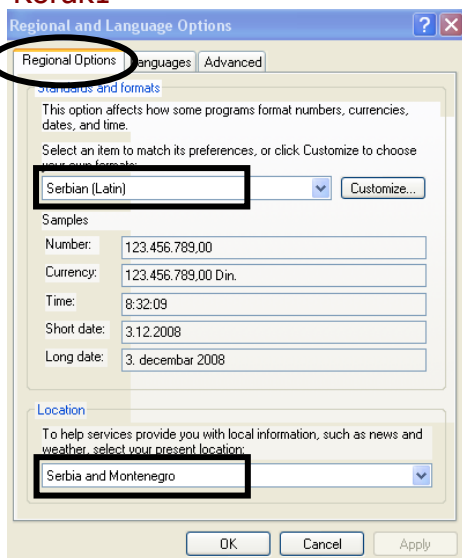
Korak1

Regional and Language Options

Regional Options | Languages | Advanced

Standards and formats

This option affects how some programs format numbers, currencies, dates, and time.

Select an item to match its preferences, or click Customize to choose your own formats:

Serbian (Latin)

Customize...

Samples

| Number: | 123.456.789,00 |
|---|---|
| Currency: | 123.456.789,00 Din. |
| Time: | 8:32:09 |
| Short date: | 3.12.2008 |
| Long date: | 3. decembar 2008 |

Location

To help services provide you with local information, such as news and weather, select your present location:

Serbia and Montenegro

OK | Cancel | Apply